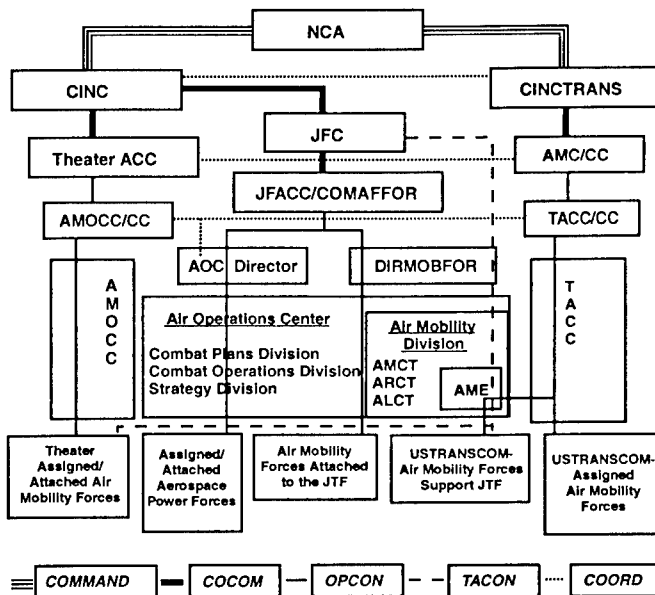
NCA

CINC

CINCTRANS

JFC

Theater ACC

AMC/CC

JFACC/COMAFFOR

AMOCC/CC

TACC/CC

AOC Director

DIRMOBFOR

A M O C C

T A C C

Air Operations Center

Combat Plans Division
Combat Operations Division
Strategy Division

Air Mobility Division

AMCT
ARCT
ALCT

AME

Theater Assigned/ Attached Air Mobility Forces

Assigned/ Attached Aerospace Power Forces

Air Mobility Forces Attached to the JTF

USTRANSCOM-Air Mobility Forces Support JTF

USTRANSCOM-Assigned Air Mobility Forces

COMMAND

COCOM

OPCON

TACON

COORD